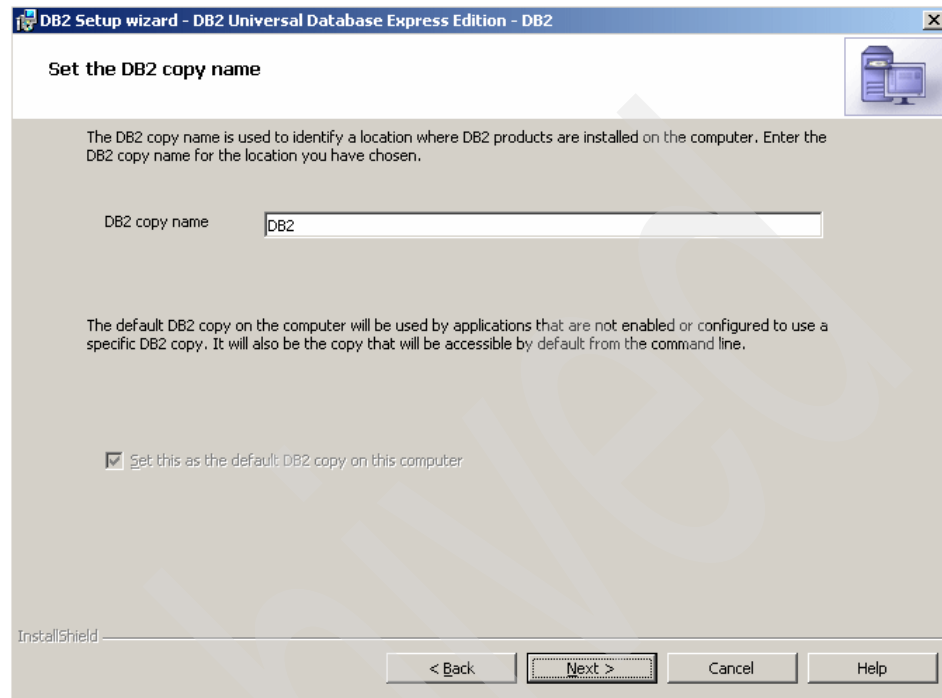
DB2 Setup wizard - DB2 Universal Database Express Edition - DB2

Set the DB2 copy name

The DB2 copy name is used to identify a location where DB2 products are installed on the computer. Enter the DB2 copy name for the location you have chosen.

DB2 copy name DB2

The default DB2 copy on the computer will be used by applications that are not enabled or configured to use a specific DB2 copy. It will also be the copy that will be accessible by default from the command line.

Set this as the default DB2 copy on this computer

InstallShield

< Back Next > Cancel Help